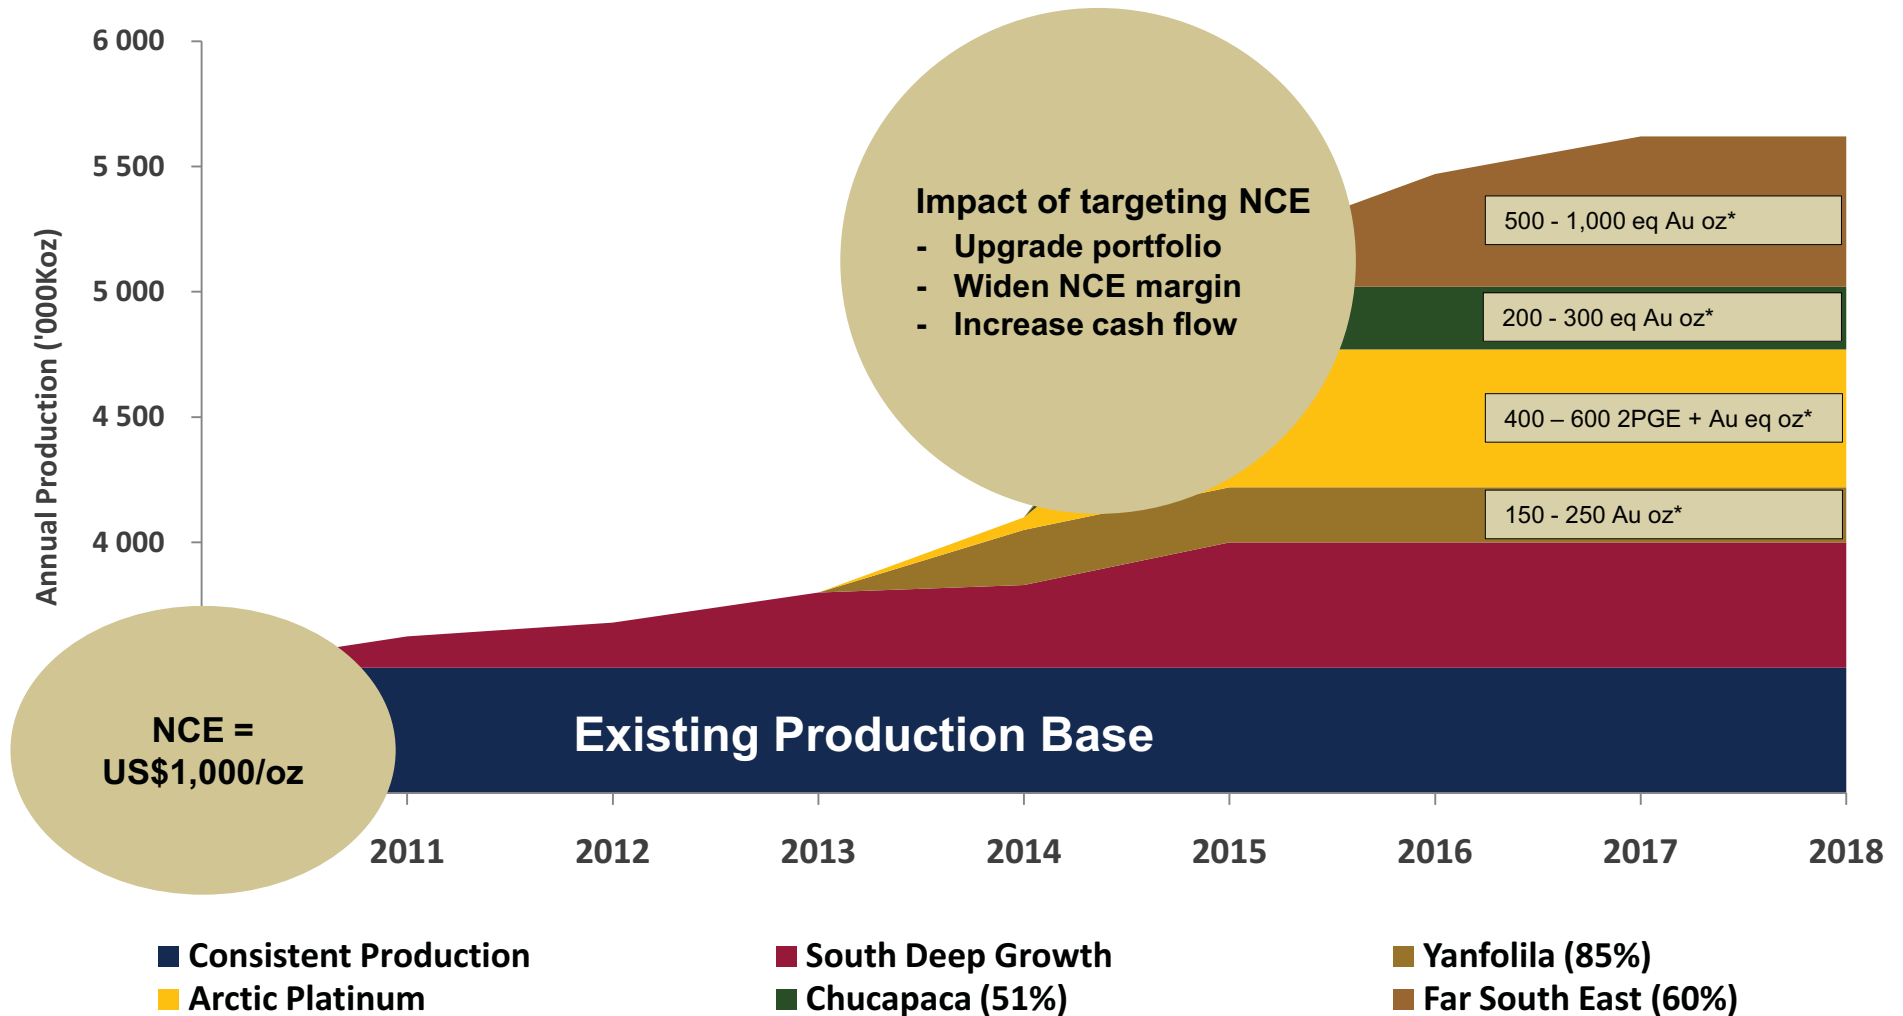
6 000
5 500
5 000
4 500
4 000

Annual Production ('000Koz)

Impact of targeting NCE
- Upgrade portfolio
- Widen NCE margin
- Increase cash flow

500 - 1,000 eq Au oz*
200 - 300 eq Au oz*
400 – 600 2PGE + Au eq oz*
150 - 250 Au oz*

NCE = US$1,000/oz

Existing Production Base

2011 2012 2013 2014 2015 2016 2017 2018

Consistent Production
South Deep Growth
Yanfolila (85%)
Arctic Platinum
Chucapaca (51%)
Far South East (60%)